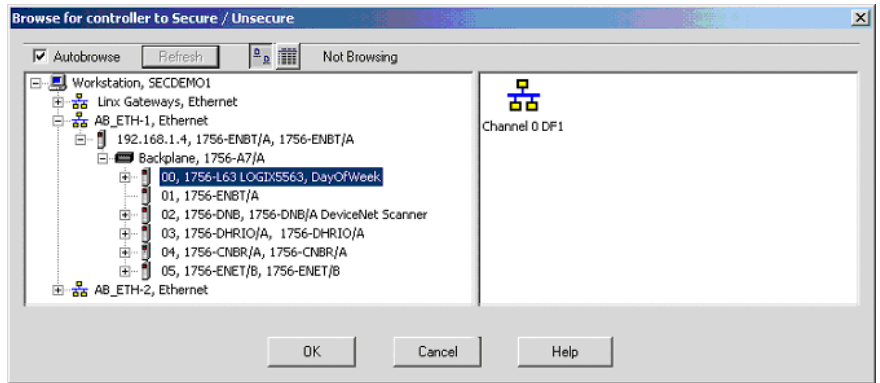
Browse for controller to Secure / Unsecure

Autobrowse
Refresh
Not Browsing

Workstation, SECDEMO1
Linx Gateways, Ethernet
AB_ETH-1, Ethernet
192.168.1.4, 1756-ENBT/A, 1756-ENBT/A
Backplane, 1756-A7/A
00, 1756-L63 LOGIX5563, DayOfWeek
01, 1756-ENBT/A
02, 1756-DNB, 1756-DNB/A DeviceNet Scanner
03, 1756-DHRIO/A, 1756-DHRIO/A
04, 1756-CNBR/A, 1756-CNBR/A
05, 1756-ENET/B, 1756-ENET/B
AB_ETH-2, Ethernet

Channel 0 DF1

OK
Cancel
Help